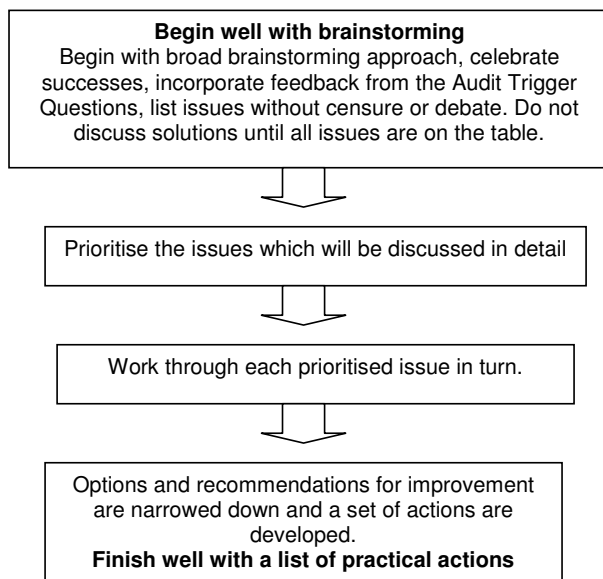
**Begin well with brainstorming**
Begin with broad brainstorming approach, celebrate successes, incorporate feedback from the Audit Trigger Questions, list issues without censure or debate. Do not discuss solutions until all issues are on the table.

Prioritise the issues which will be discussed in detail

Work through each prioritised issue in turn.

Options and recommendations for improvement are narrowed down and a set of actions are developed.
**Finish well with a list of practical actions**